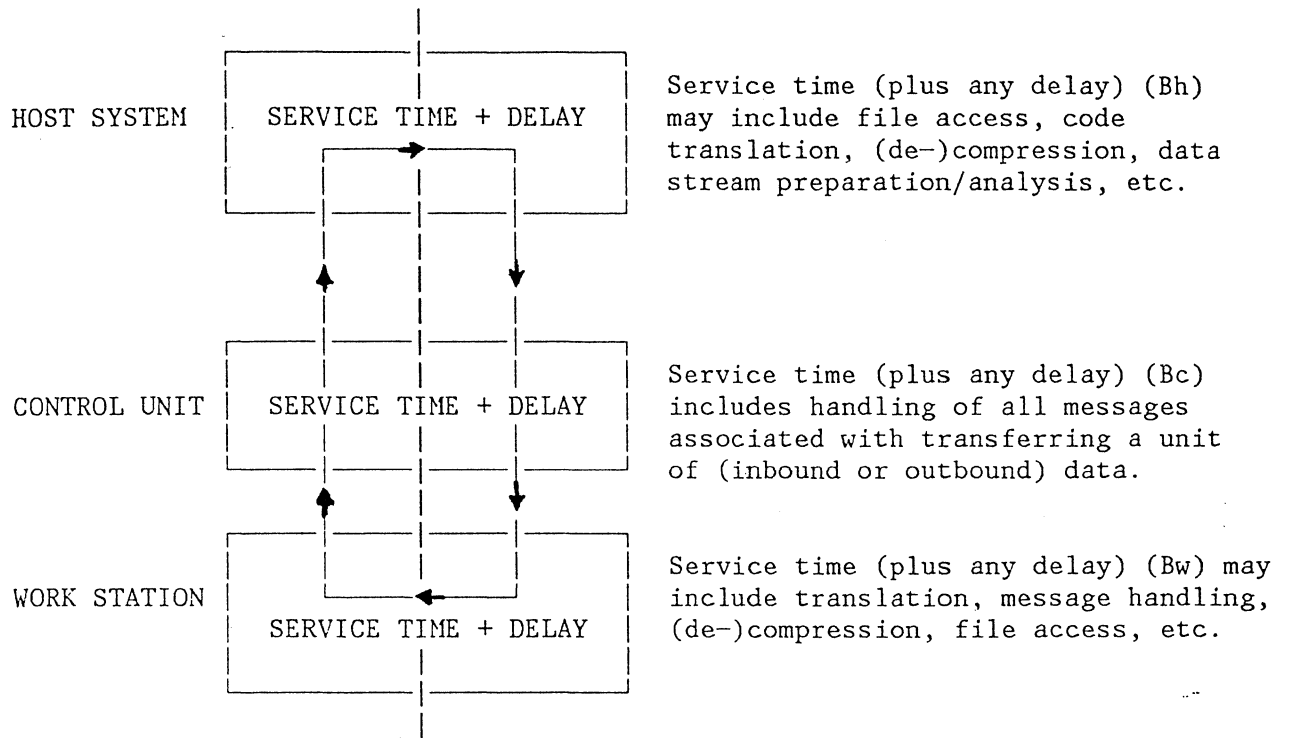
HOST SYSTEM

SERVICE TIME + DELAY

Service time (plus any delay) (Bh) may include file access, code translation, (de-)compression, data stream preparation/analysis, etc.

CONTROL UNIT

SERVICE TIME + DELAY

Service time (plus any delay) (Bc) includes handling of all messages associated with transferring a unit of (inbound or outbound) data.

WORK STATION

SERVICE TIME + DELAY

Service time (plus any delay) (Bw) may include translation, message handling, (de-)compression, file access, etc.